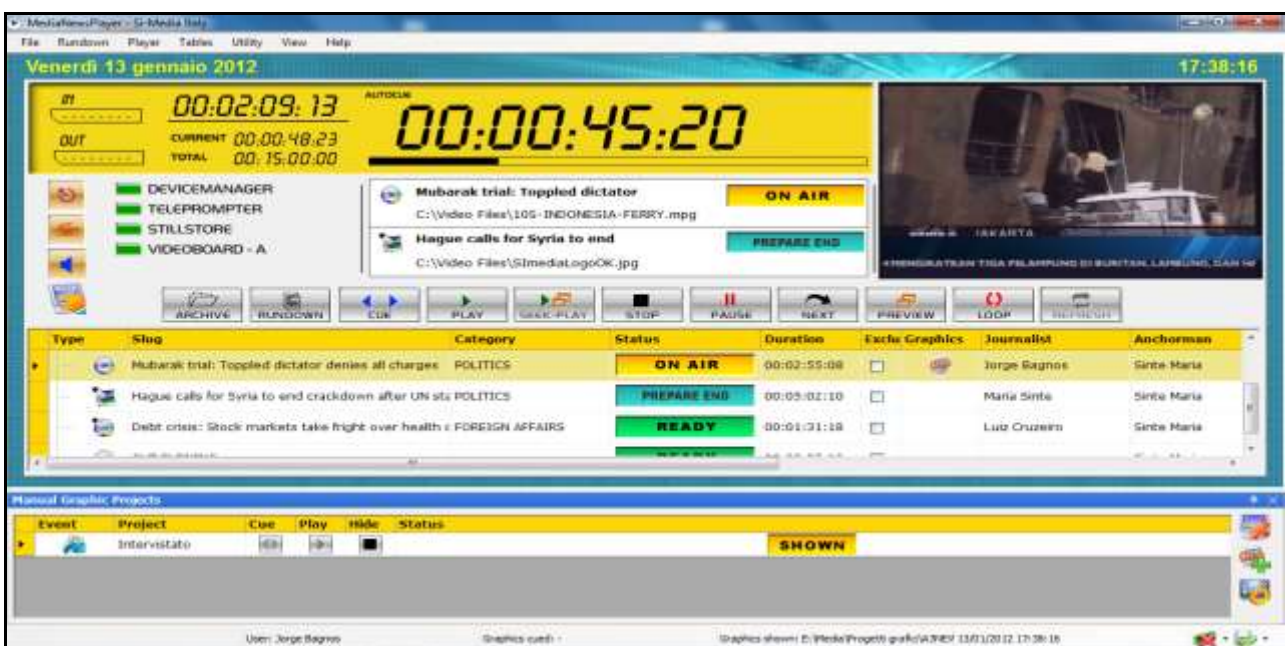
MediaNewsPlayer - Si-Media Italy

File Rundown Player Tables Utility View Help

Venerdì 13 gennaio 2012

17:38:16

IN

OUT

00:02:09:13

CURRENT 00:00:48:23

TOTAL 00:15:00:00

AUTOCUE

00:00:45:20

DEVICEMANAGER

TELEPROMPTER

STILLSTORE

VIDEOBOARD - A

Mubarak trial: Toppled dictator

C:\Video Files\105-INDONESIA-FERRY.mpg

ON AIR

Hague calls for Syria to end

C:\Video Files\SImediaLogoOK.jpg

PREPARE END

JAKARTA

ARCHIVE RUNDOWN CUE PLAY SEEK-PLAY STOP PAUSE NEXT PREVIEW LOOP REFRESH

| Type | Slug | Category | Status | Duration | Exclu | Graphics | Journalist | Anchorman |
|---|---|---|---|---|---|---|---|---|
| | Mubarak trial: Toppled dictator denies all charges | POLITICS | ON AIR | 00:02:55:08 | | | Jorge Bagnos | Sinte Maria |
| | Hague calls for Syria to end crackdown after UN sta | POLITICS | PREPARE END | 00:05:02:10 | | | Maria Sinte | Sinte Maria |
| | Debt crisis: Stock markets take fright over health c | FOREIGN AFFAIRS | READY | 00:01:31:18 | | | Luiz Cruzeiro | Sinte Maria |

Manual Graphic Projects

| Event | Project | Cue | Play | Hide | Status |
|---|---|---|---|---|---|
| | Intervistato | | | | SHOWN |

User: Jorge Bagnos

Graphics cued: -

Graphics shown: E:\Media\Progetti grafici\A.INEV 13/01/2012 17:38:16